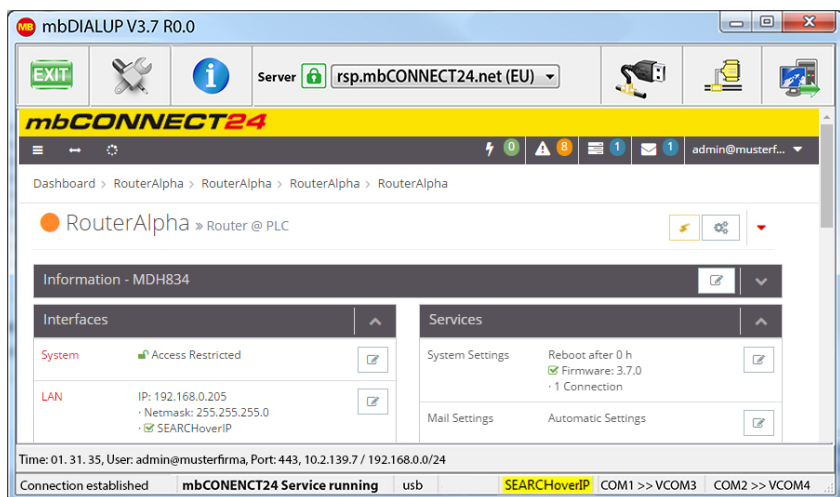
MB mbDIALUP V3.7 R0.0

EXIT

Server rsp.mbCONNECT24.net (EU)

mbCONNECT24

0 8 1 1 admin@musterf...

Dashboard > RouterAlpha > RouterAlpha > RouterAlpha > RouterAlpha

RouterAlpha » Router @ PLC

Information - MDH834

Interfaces

System Access Restricted

LAN IP: 192.168.0.205
· Netmask: 255.255.255.0
· SEARCHoverIP

Services

System Settings Reboot after 0 h
Firmware: 3.7.0
· 1 Connection

Mail Settings Automatic Settings

Time: 01. 31. 35, User: admin@musterfirma, Port: 443, 10.2.139.7 / 192.168.0.0/24

Connection established | mbCONECT24 Service running | usb | SEARCHoverIP | COM1 >> VCOM3 | COM2 >> VCOM4